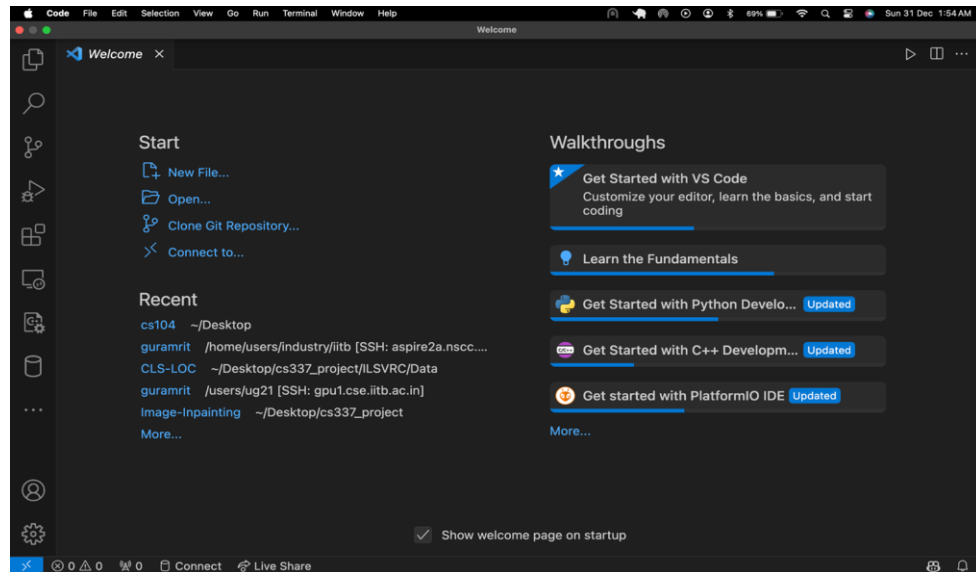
Code File Edit Selection View Go Run Terminal Window Help
69% Sun 31 Dec 1:54 AM
Welcome

Welcome ×

Start
New File...
Open...
Clone Git Repository...
Connect to...

Recent
cs104 ~/Desktop
guramrit /home/users/industry/iitb [SSH: aspire2a.nscc....
CLS-LOC ~/Desktop/cs337_project/ILSVRC/Data
guramrit /users/ug21 [SSH: gpu1.cse.iitb.ac.in]
Image-Inpainting ~/Desktop/cs337_project
More...

Walkthroughs
Get Started with VS Code
Customize your editor, learn the basics, and start coding
Learn the Fundamentals
Get Started with Python Develo... Updated
Get Started with C++ Developm... Updated
Get started with PlatformIO IDE Updated
More...

Show welcome page on startup

⊗ 0 ⚠ 0 0 Connect Live Share